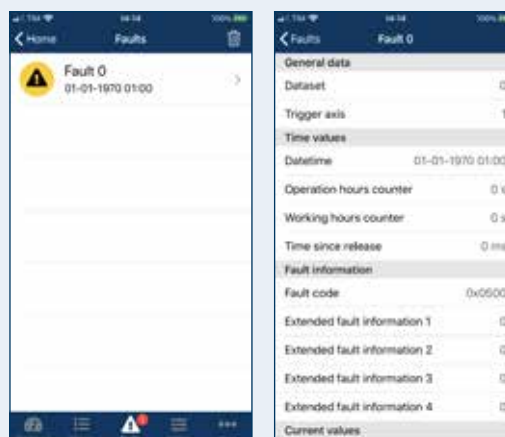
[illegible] 14:14 100%

Home Faults

Fault 0
01-01-1970 01:00

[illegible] 14:14 100%

Faults Fault 0

General data

Dataset 0

Trigger axis 1

Time values

Datetime 01-01-1970 01:00

Operation hours counter 0 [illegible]

Working hours counter 0 s

Time since release 0 ms

Fault information

Fault code 0x0500

Extended fault information 1 0

Extended fault information 2 0

Extended fault information 3 0

Extended fault information 4 0

Current values